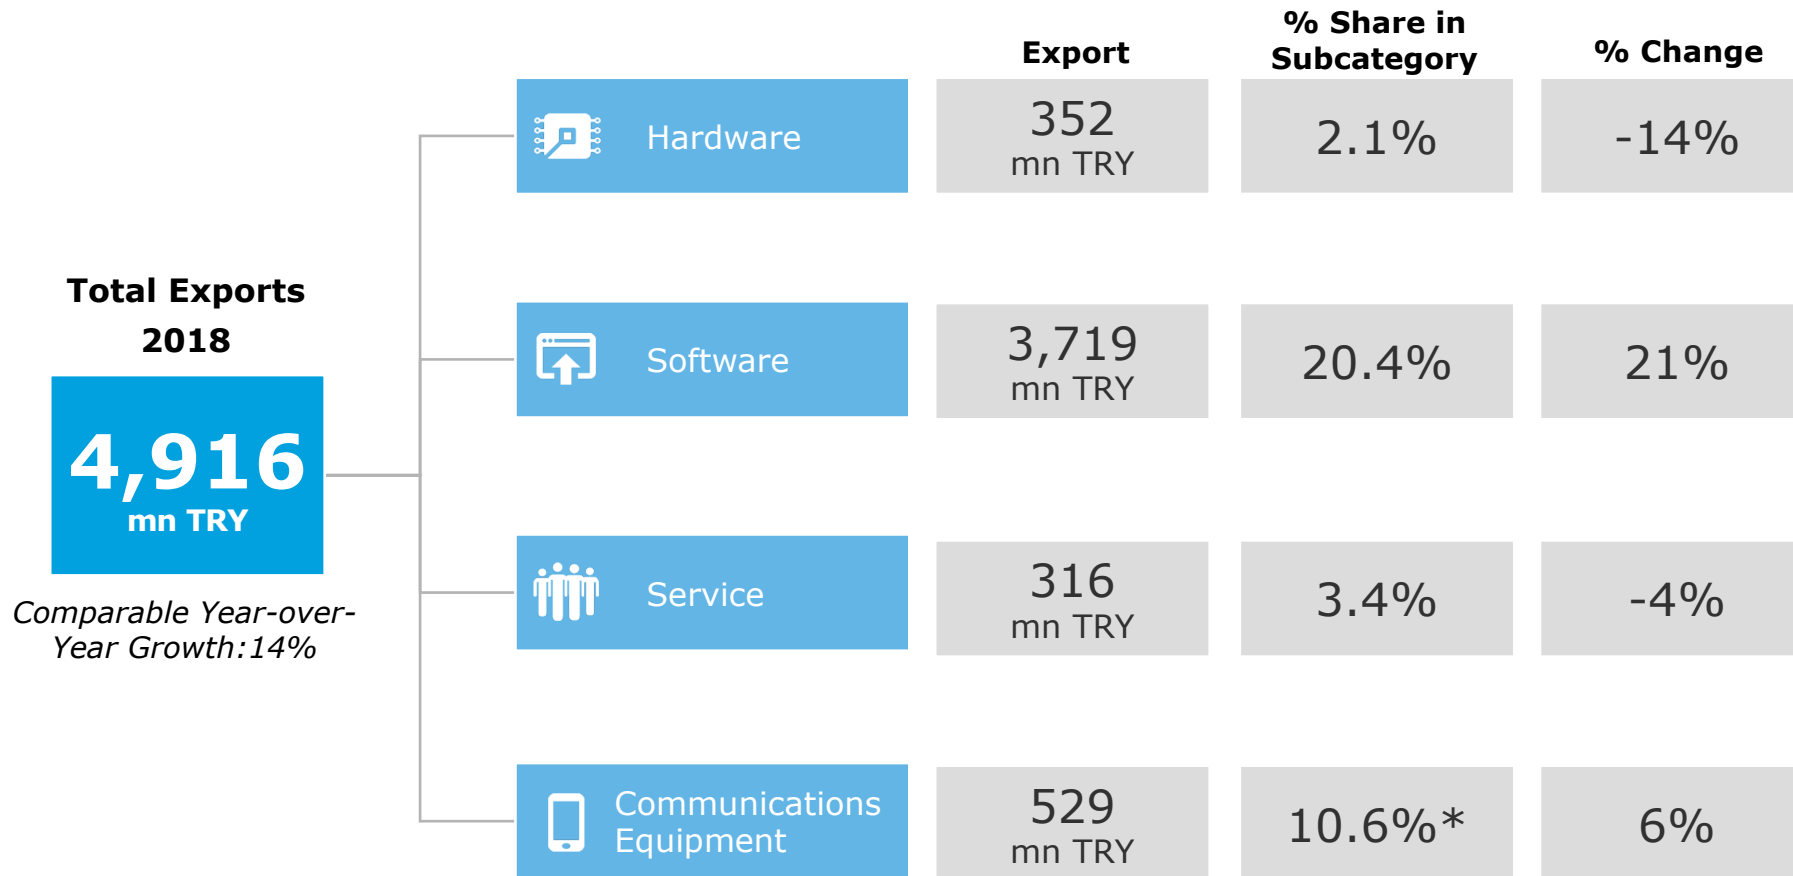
Total Exports 2018

4,916 mn TRY

Comparable Year-over-Year Growth:14%

| | Export | % Share in Subcategory | % Change |
|---|---|---|---|
| Hardware | 352 mn TRY | 2.1% | -14% |
| Software | 3,719 mn TRY | 20.4% | 21% |
| Service | 316 mn TRY | 3.4% | -4% |
| Communications Equipment | 529 mn TRY | 10.6%* | 6% |